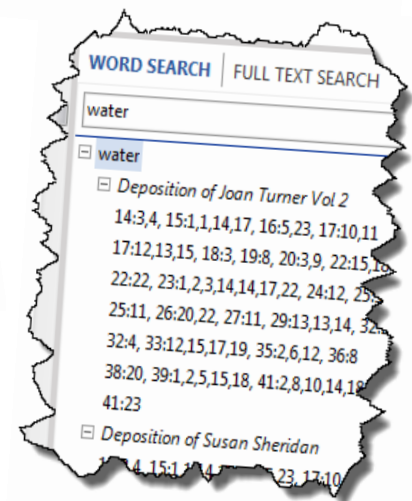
WORD SEARCH | FULL TEXT SEARCH

water

⊟ water

⊟ Deposition of Joan Turner Vol 2

14:3,4, 15:1,1,14,17, 16:5,23, 17:10,11 17:12,13,15, 18:3, 19:8, 20:3,9, 22:15,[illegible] 22:22, 23:1,2,3,14,14,17,22, 24:12, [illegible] 25:11, 26:20,22, 27:11, 29:13,13,14, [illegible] 32:4, 33:12,15,17,19, 35:2,6,12, 36:8 38:20, 39:1,2,5,15,18, 41:2,8,10,14,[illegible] 41:23

⊟ Deposition of Susan Sheridan

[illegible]